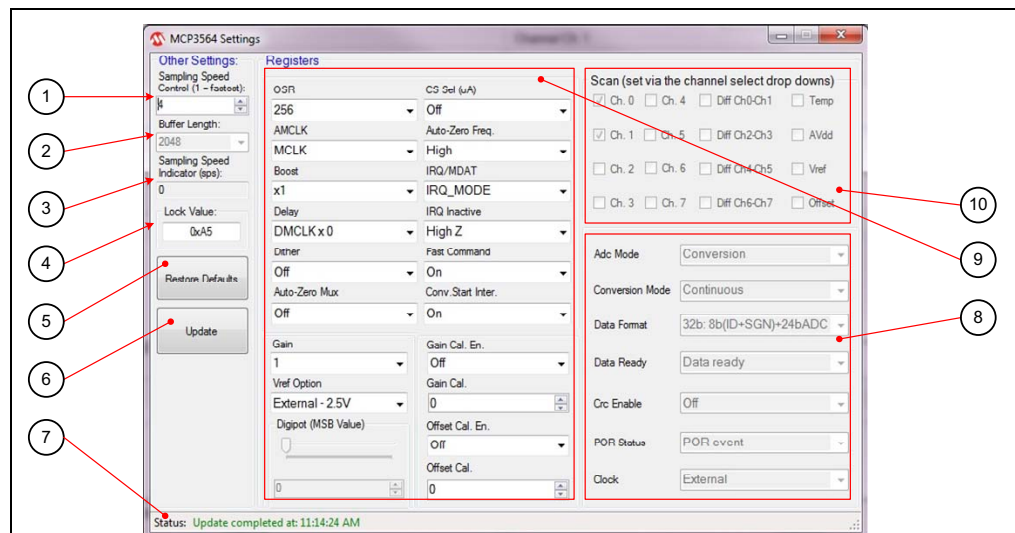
MCP3564 Settings

Other Settings:
Sampling Speed Control (1 – fastest):
4
Buffer Length:
2048
Sampling Speed Indicator (sps):
0
Lock Value:
0xA5
Restore Defaults
Update

Registers
OSR
256
AMCLK
MCLK
Boost
x1
Delay
DMCLK x 0
Dither
Off
Auto-Zero Mux
Off
CS Sel (uA)
Off
Auto-Zero Freq.
High
IRQ/MDAT
IRQ_MODE
IRQ Inactive
High Z
Fast Command
On
Conv.Start Inter.
On
Gain
1
Vref Option
External - 2.5V
Digipot (MSB Value)
0
Gain Cal. En.
Off
Gain Cal.
0
Offset Cal. En.
Off
Offset Cal.
0

Scan (set via the channel select drop downs)
Ch. 0 Ch. 4 Diff Ch0-Ch1 Temp
Ch. 1 Ch. 5 Diff Ch2-Ch3 AVdd
Ch. 2 Ch. 6 Diff Ch4-Ch5 Vref
Ch. 3 Ch. 7 Diff Ch6-Ch7 Offset

Adc Mode Conversion
Conversion Mode Continuous
Data Format 32b: 8b(ID+SGN)+24bADC
Data Ready Data ready
Crc Enable Off
POR Status POR event
Clock External

Status: Update completed at: 11:14:24 AM

1
2
3
4
5
6
7
8
9
10